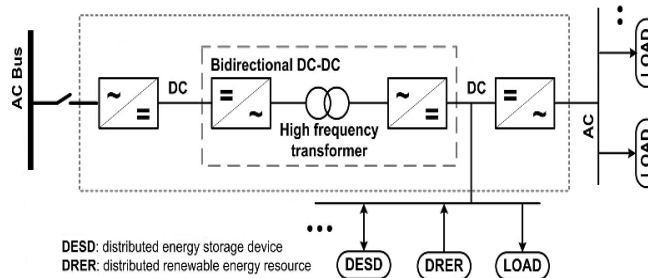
AC Bus

~
=
DC

Bidirectional DC-DC

=
~

~
=

High frequency transformer

DC

=
~

AC

LOAD

LOAD

DESD

DRER

LOAD

DESD: distributed energy storage device
DRER: distributed renewable energy resource